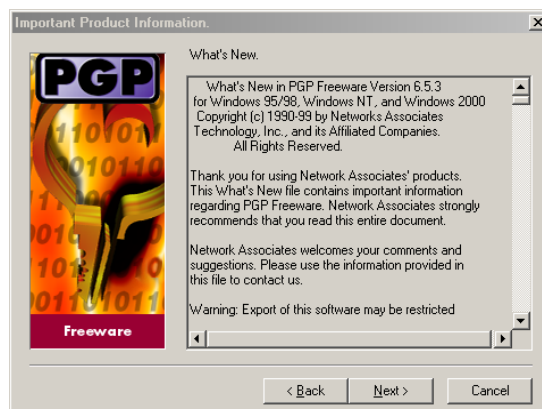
Important Product Information.

PGP

Freeware

What's New.

What's New in PGP Freeware Version 6.5.3 for Windows 95/98, Windows NT, and Windows 2000 Copyright (c) 1990-99 by Networks Associates Technology, Inc., and its Affiliated Companies. All Rights Reserved.

Thank you for using Network Associates' products. This What's New file contains important information regarding PGP Freeware. Network Associates strongly recommends that you read this entire document.

Network Associates welcomes your comments and suggestions. Please use the information provided in this file to contact us.

Warning: Export of this software may be restricted

< Back
Next >
Cancel